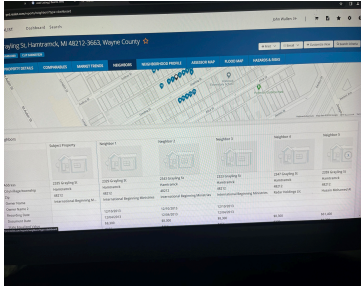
Dashboard Search

John Walker

Grayling St, Hamtramck, MI 48212-3663, Wayne County ☆

PROPERTY DETAILS COMPARABLES MARKET TRENDS NEIGHBORS NEIGHBORHOOD PROFILE ASSESSOR MAP FLOOD MAP PARCELS & ZONING

Subject Property

Neighbor 1

Neighbor 2

Neighbor 3

Neighbor 4

Neighbor 5

2230 Grayling St
Hamtramck
48212
International Beginning Ministries

2235 Grayling St
Hamtramck
48212
International Beginning Ministries

2243 Grayling St
Hamtramck
48212
International Beginning Ministries

2253 Grayling St
Hamtramck
48212
International Beginning Ministries

2247 Grayling St
Hamtramck
48212
Reday Holdings LLC

2237 Grayling St
Hamtramck
48212
Yaqoob Mohammed M

12/15/2013
12/26/2013
$6,900

12/15/2013
12/26/2013
$6,900

12/15/2013
12/26/2013
$6,900

$4,000

$41,600